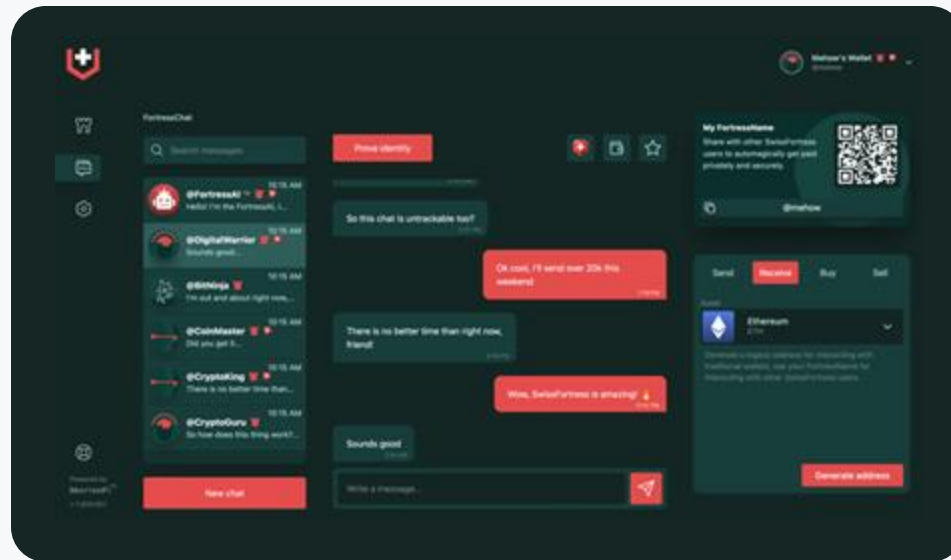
Mehow's Wallet

FortressChat

Search messages

@FortressAI 10:15 AM
Hello! I'm the FortressAI, I...

@DigitalWarrior 10:15 AM
Sounds good...

@BitNinja 10:15 AM
I'm out and about right now,...

@CoinMaster 10:15 AM
Did you get it...

@CryptoKing 10:15 AM
There is no better time than...

@CryptoGuru 10:15 AM
So how does this thing work?...

Powered by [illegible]

New chat

Prove identity

So this chat is untrackable too?

Ok cool, I'll send over 20k this weekend

There is no better time than right now, friend!

Wow, SwissFortress is amazing! 👍

Sounds good

Write a message...

My FortressName
Share with other SwissFortress users to automagically get paid privately and securely.

@mehow

Send
Receive
Buy
Sell

Ethereum
ETH

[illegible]

Generate address